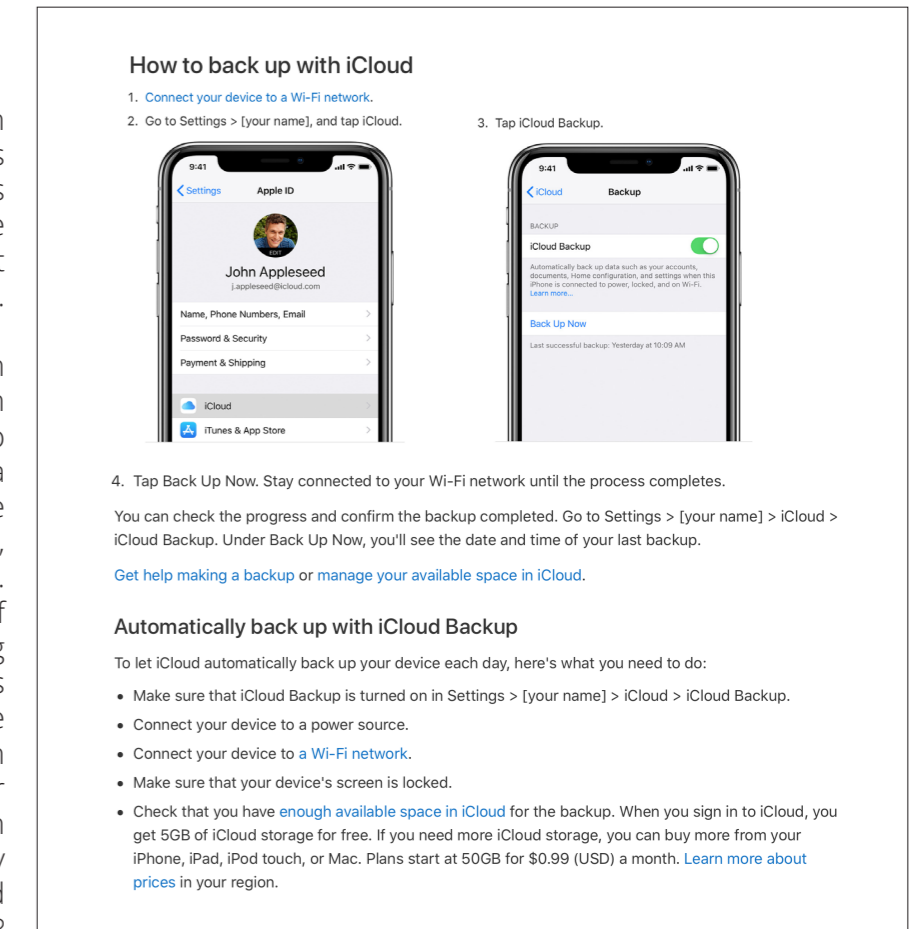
How to back up with iCloud

1. Connect your device to a Wi-Fi network.

2. Go to Settings > [your name], and tap iCloud.

9:41

Settings Apple ID

EDIT

John Appleseed
j.appleseed@icloud.com

Name, Phone Numbers, Email

Password & Security

Payment & Shipping

iCloud

iTunes & App Store

3. Tap iCloud Backup.

9:41

iCloud Backup

BACKUP

iCloud Backup

Automatically back up data such as your accounts, documents, Home configuration, and settings when this iPhone is connected to power, locked, and on Wi-Fi. Learn more...

Back Up Now

Last successful backup: Yesterday at 10:09 AM

4. Tap Back Up Now. Stay connected to your Wi-Fi network until the process completes.

You can check the progress and confirm the backup completed. Go to Settings > [your name] > iCloud > iCloud Backup. Under Back Up Now, you'll see the date and time of your last backup.

Get help making a backup or manage your available space in iCloud.

Automatically back up with iCloud Backup

To let iCloud automatically back up your device each day, here's what you need to do:

• Make sure that iCloud Backup is turned on in Settings > [your name] > iCloud > iCloud Backup.
• Connect your device to a power source.
• Connect your device to a Wi-Fi network.
• Make sure that your device's screen is locked.
• Check that you have enough available space in iCloud for the backup. When you sign in to iCloud, you get 5GB of iCloud storage for free. If you need more iCloud storage, you can buy more from your iPhone, iPad, iPod touch, or Mac. Plans start at 50GB for $0.99 (USD) a month. Learn more about prices in your region.